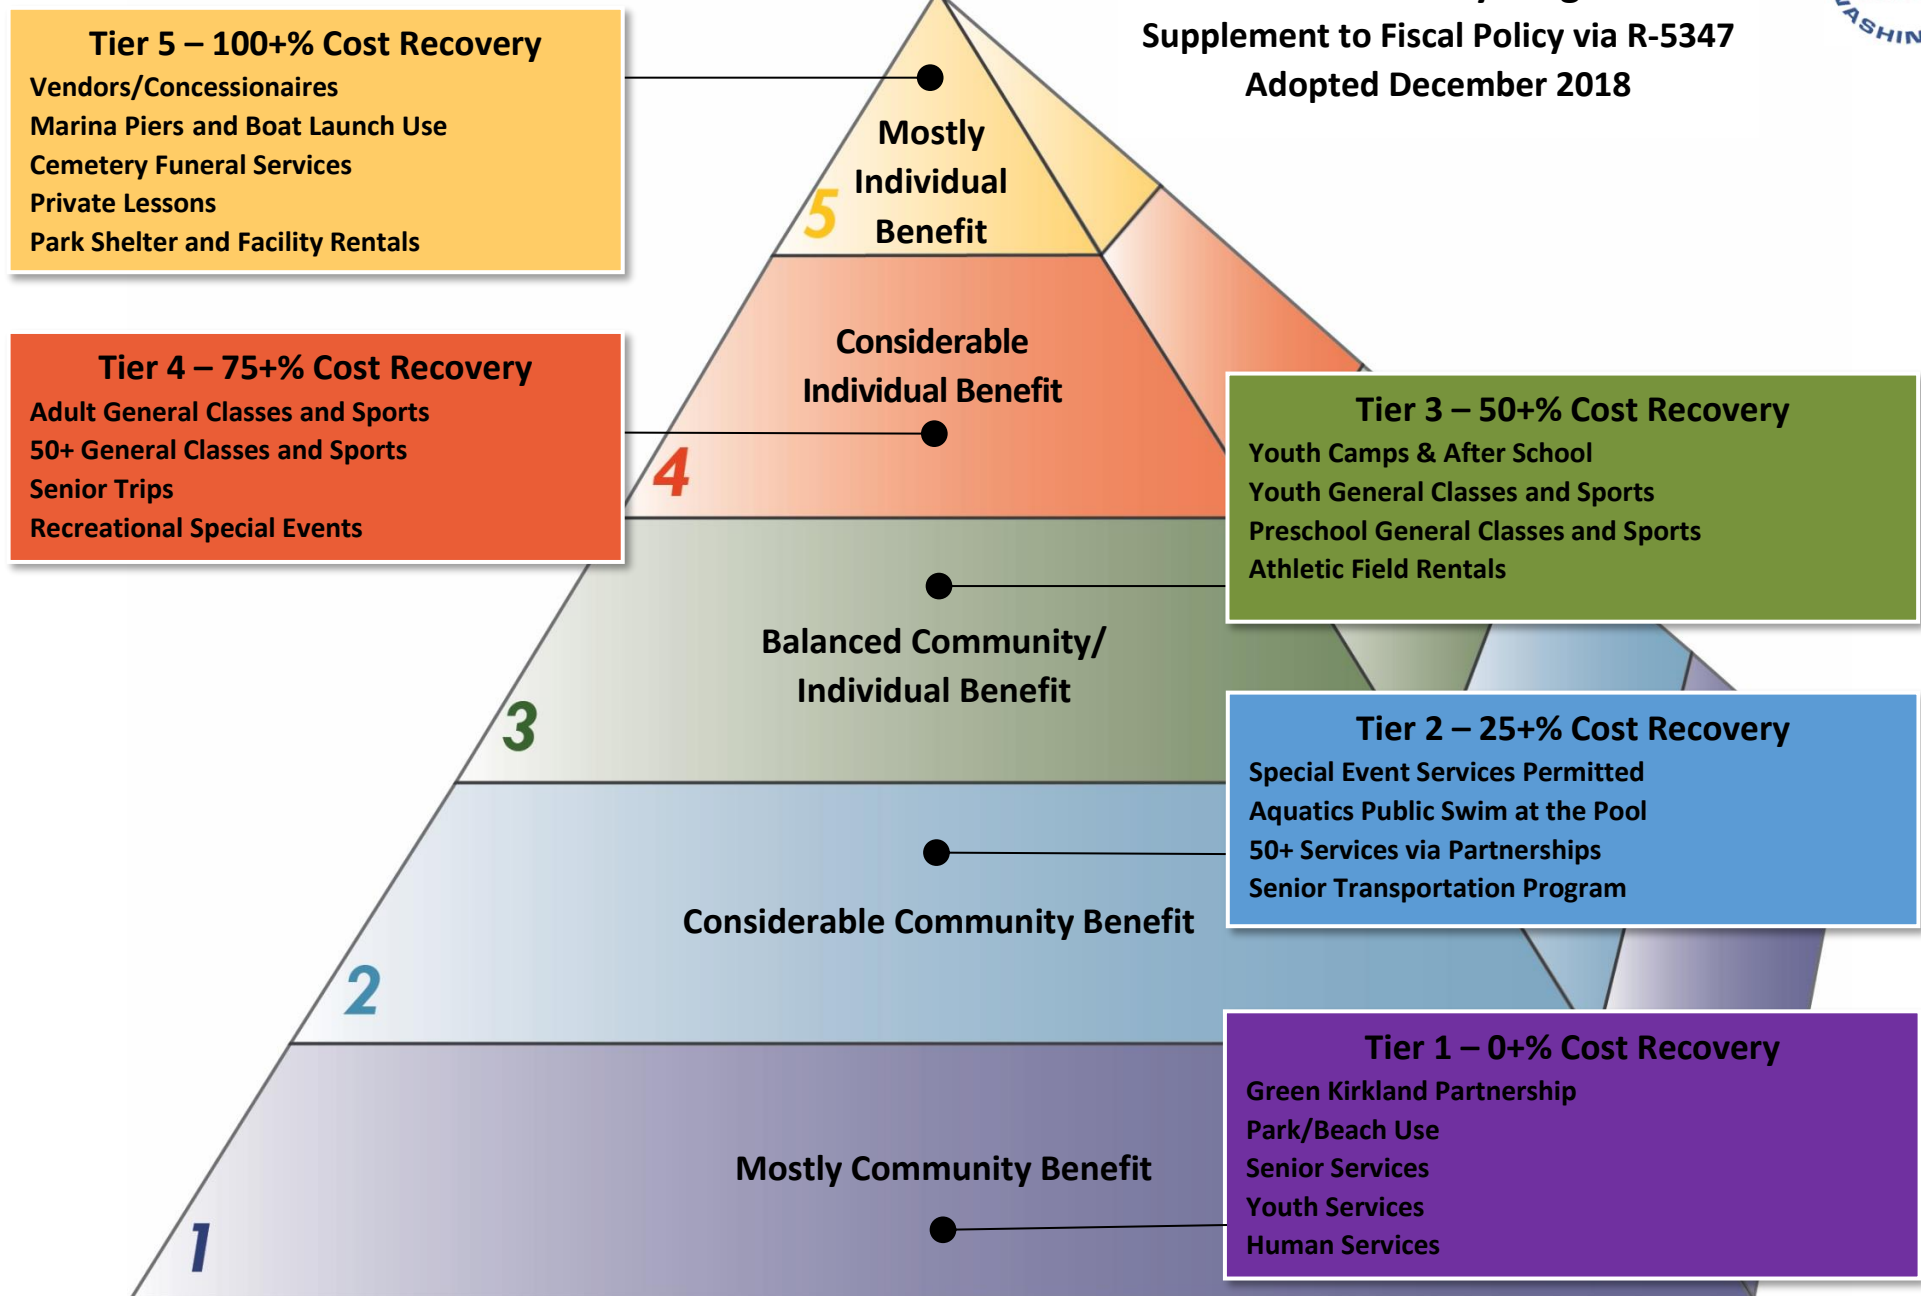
Supplement to Fiscal Policy via R-5347
Adopted December 2018

ASHIN

Tier 5 – 100+% Cost Recovery
Vendors/Concessionaires
Marina Piers and Boat Launch Use
Cemetery Funeral Services
Private Lessons
Park Shelter and Facility Rentals

5
Mostly Individual Benefit

Tier 4 – 75+% Cost Recovery
Adult General Classes and Sports
50+ General Classes and Sports
Senior Trips
Recreational Special Events

4
Considerable Individual Benefit

Tier 3 – 50+% Cost Recovery
Youth Camps & After School
Youth General Classes and Sports
Preschool General Classes and Sports
Athletic Field Rentals

3
Balanced Community/ Individual Benefit

Tier 2 – 25+% Cost Recovery
Special Event Services Permitted
Aquatics Public Swim at the Pool
50+ Services via Partnerships
Senior Transportation Program

2
Considerable Community Benefit

Tier 1 – 0+% Cost Recovery
Green Kirkland Partnership
Park/Beach Use
Senior Services
Youth Services
Human Services

1
Mostly Community Benefit